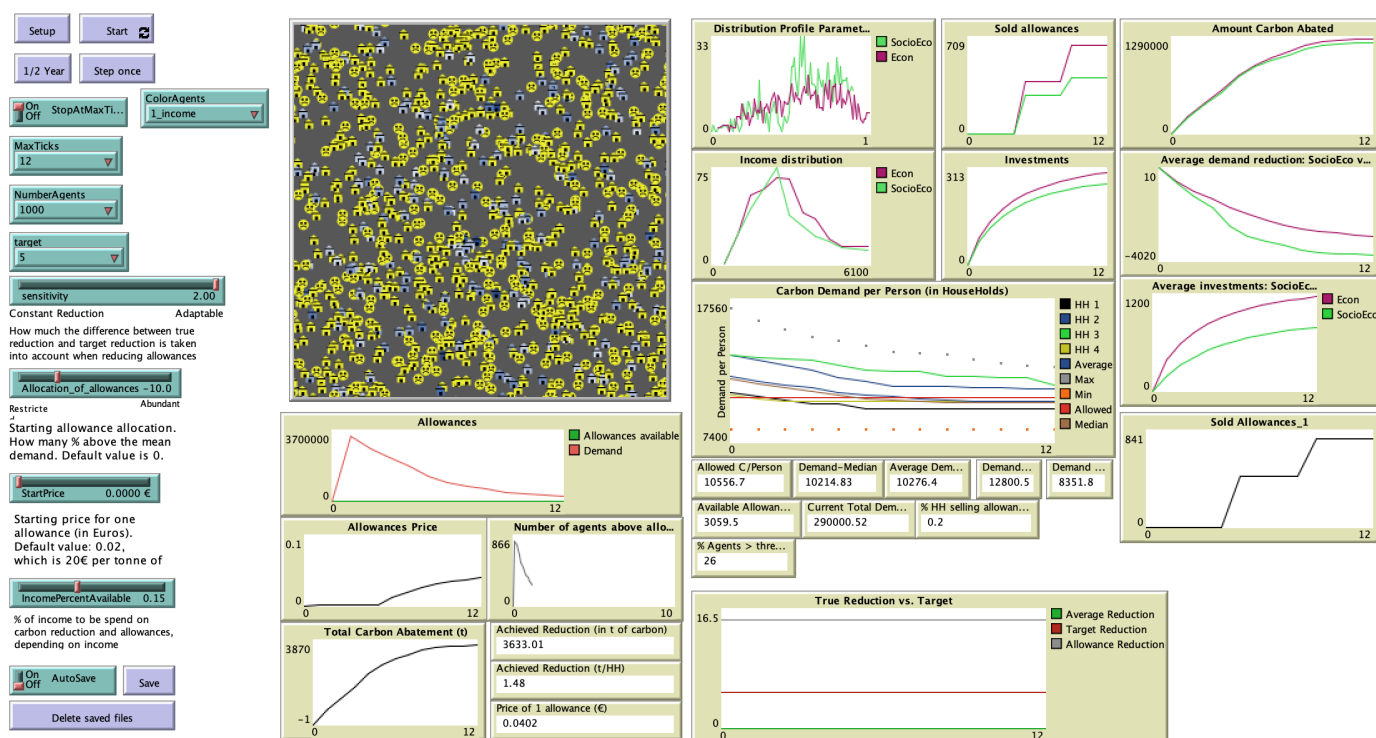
Setup
Start
1/2 Year
Step once
On Off StopAtMaxTi...
ColorAgents
1_income
MaxTicks
12
NumberAgents
1000
target
5
sensitivity 2.00
Constant Reduction Adaptable
How much the difference between true reduction and target reduction is taken into account when reducing allowances
Allocation_of_allowances -10.0
Restricte Abundant
Starting allowance allocation. How many % above the mean demand. Default value is 0.
StartPrice 0.0000 €
Starting price for one allowance (in Euros). Default value: 0.02, which is 20€ per tonne of
IncomePercentAvailable 0.15
% of income to be spend on carbon reduction and allowances, depending on income
On Off AutoSave
Save
Delete saved files

Distribution Profile Paramet...
33
0
0
1
SocioEco
Econ

Sold allowances
709
0
0
12

Amount Carbon Abated
1290000
0
0
12

Income distribution
75
0
0
6100
Econ
SocioEco

Investments
313
0
0
12

Average demand reduction: SocioEco v...
10
-4020
0
12

Carbon Demand per Person (in HouseHolds)
17560
7400
0
12
Demand per Person
HH 1
HH 2
HH 3
HH 4
Average
Max
Min
Allowed
Median

Average investments: SocioEc...
1200
0
0
12
Econ
SocioEco

Allowances
3700000
0
0
12
Allowances available
Demand

Allowed C/Person
10556.7
Demand-Median
10214.83
Average Dem...
10276.4
Demand...
12800.5
Demand ...
8351.8

Sold Allowances_1
841
0
0
12

Available Allowan...
3059.5
Current Total Dem...
290000.52
% HH selling allowan...
0.2
% Agents > thre...
26

Allowances Price
0.1
0
0
12

Number of agents above allo...
866
0
0
10

Total Carbon Abatement (t)
3870
-1
0
12

Achieved Reduction (in t of carbon)
3633.01
Achieved Reduction (t/HH)
1.48
Price of 1 allowance (€)
0.0402

True Reduction vs. Target
16.5
0
0
12
Average Reduction
Target Reduction
Allowance Reduction